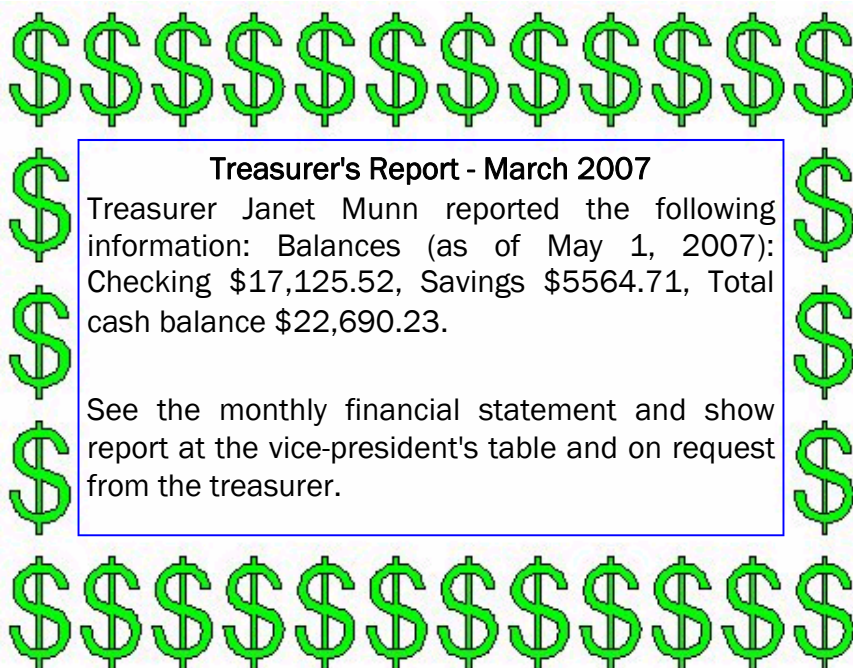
$$$$$$$$$$$$

Treasurer's Report - March 2007

Treasurer Janet Munn reported the following information: Balances (as of May 1, 2007): Checking \$17,125.52, Savings \$5564.71, Total cash balance \$22,690.23.

See the monthly financial statement and show report at the vice-president's table and on request from the treasurer.

$$$$$$$$$$$$